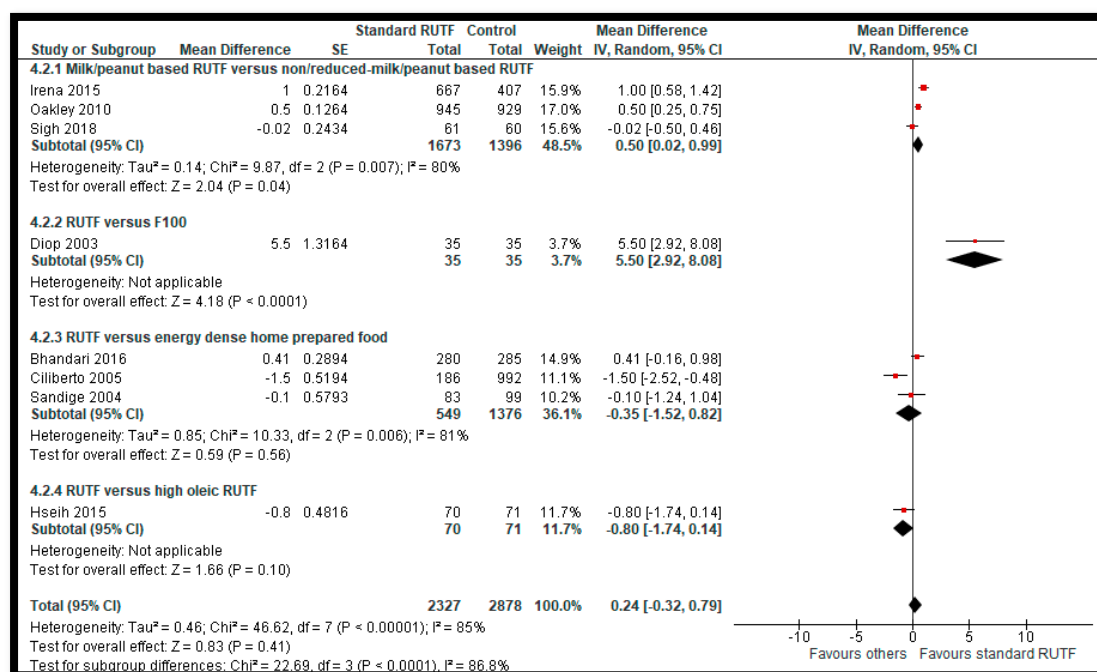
| Study or Subgroup | Mean Difference | SE | Standard RUTF Total | Control Total | Weight | Mean Difference IV, Random, 95% CI |
|---|---|---|---|---|---|---|
| **4.2.1 Milk/peanut based RUTF versus non/reduced-milk/peanut based RUTF** | | | | | | |
| Irena 2015 | 1 | 0.2164 | 667 | 407 | 15.9% | 1.00 [0.58, 1.42] |
| Oakley 2010 | 0.5 | 0.1264 | 945 | 929 | 17.0% | 0.50 [0.25, 0.75] |
| Sigh 2018 | -0.02 | 0.2434 | 61 | 60 | 15.6% | -0.02 [-0.50, 0.46] |
| **Subtotal (95% CI)** | | | **1673** | **1396** | **48.5%** | **0.50 [0.02, 0.99]** |
| Heterogeneity: Tau² = 0.14; Chi² = 9.87, df = 2 (P = 0.007); I² = 80% | | | | | | |
| Test for overall effect: Z = 2.04 (P = 0.04) | | | | | | |
| **4.2.2 RUTF versus F100** | | | | | | |
| Diop 2003 | 5.5 | 1.3164 | 35 | 35 | 3.7% | 5.50 [2.92, 8.08] |
| **Subtotal (95% CI)** | | | **35** | **35** | **3.7%** | **5.50 [2.92, 8.08]** |
| Heterogeneity: Not applicable | | | | | | |
| Test for overall effect: Z = 4.18 (P < 0.0001) | | | | | | |
| **4.2.3 RUTF versus energy dense home prepared food** | | | | | | |
| Bhandari 2016 | 0.41 | 0.2894 | 280 | 285 | 14.9% | 0.41 [-0.16, 0.98] |
| Ciliberto 2005 | -1.5 | 0.5194 | 186 | 992 | 11.1% | -1.50 [-2.52, -0.48] |
| Sandige 2004 | -0.1 | 0.5793 | 83 | 99 | 10.2% | -0.10 [-1.24, 1.04] |
| **Subtotal (95% CI)** | | | **549** | **1376** | **36.1%** | **-0.35 [-1.52, 0.82]** |
| Heterogeneity: Tau² = 0.85; Chi² = 10.33, df = 2 (P = 0.006); I² = 81% | | | | | | |
| Test for overall effect: Z = 0.59 (P = 0.56) | | | | | | |
| **4.2.4 RUTF versus high oleic RUTF** | | | | | | |
| Hseih 2015 | -0.8 | 0.4816 | 70 | 71 | 11.7% | -0.80 [-1.74, 0.14] |
| **Subtotal (95% CI)** | | | **70** | **71** | **11.7%** | **-0.80 [-1.74, 0.14]** |
| Heterogeneity: Not applicable | | | | | | |
| Test for overall effect: Z = 1.66 (P = 0.10) | | | | | | |
| **Total (95% CI)** | | | **2327** | **2878** | **100.0%** | **0.24 [-0.32, 0.79]** |
| Heterogeneity: Tau² = 0.46; Chi² = 46.62, df = 7 (P < 0.00001); I² = 85% | | | | | | |
| Test for overall effect: Z = 0.83 (P = 0.41) | | | | | | |
| Test for subgroup differences: Chi² = 22.69, df = 3 (P < 0.0001), I² = 86.8% | | | | | | |

Mean Difference
IV, Random, 95% CI

-10 -5 0 5 10
Favours others Favours standard RUTF